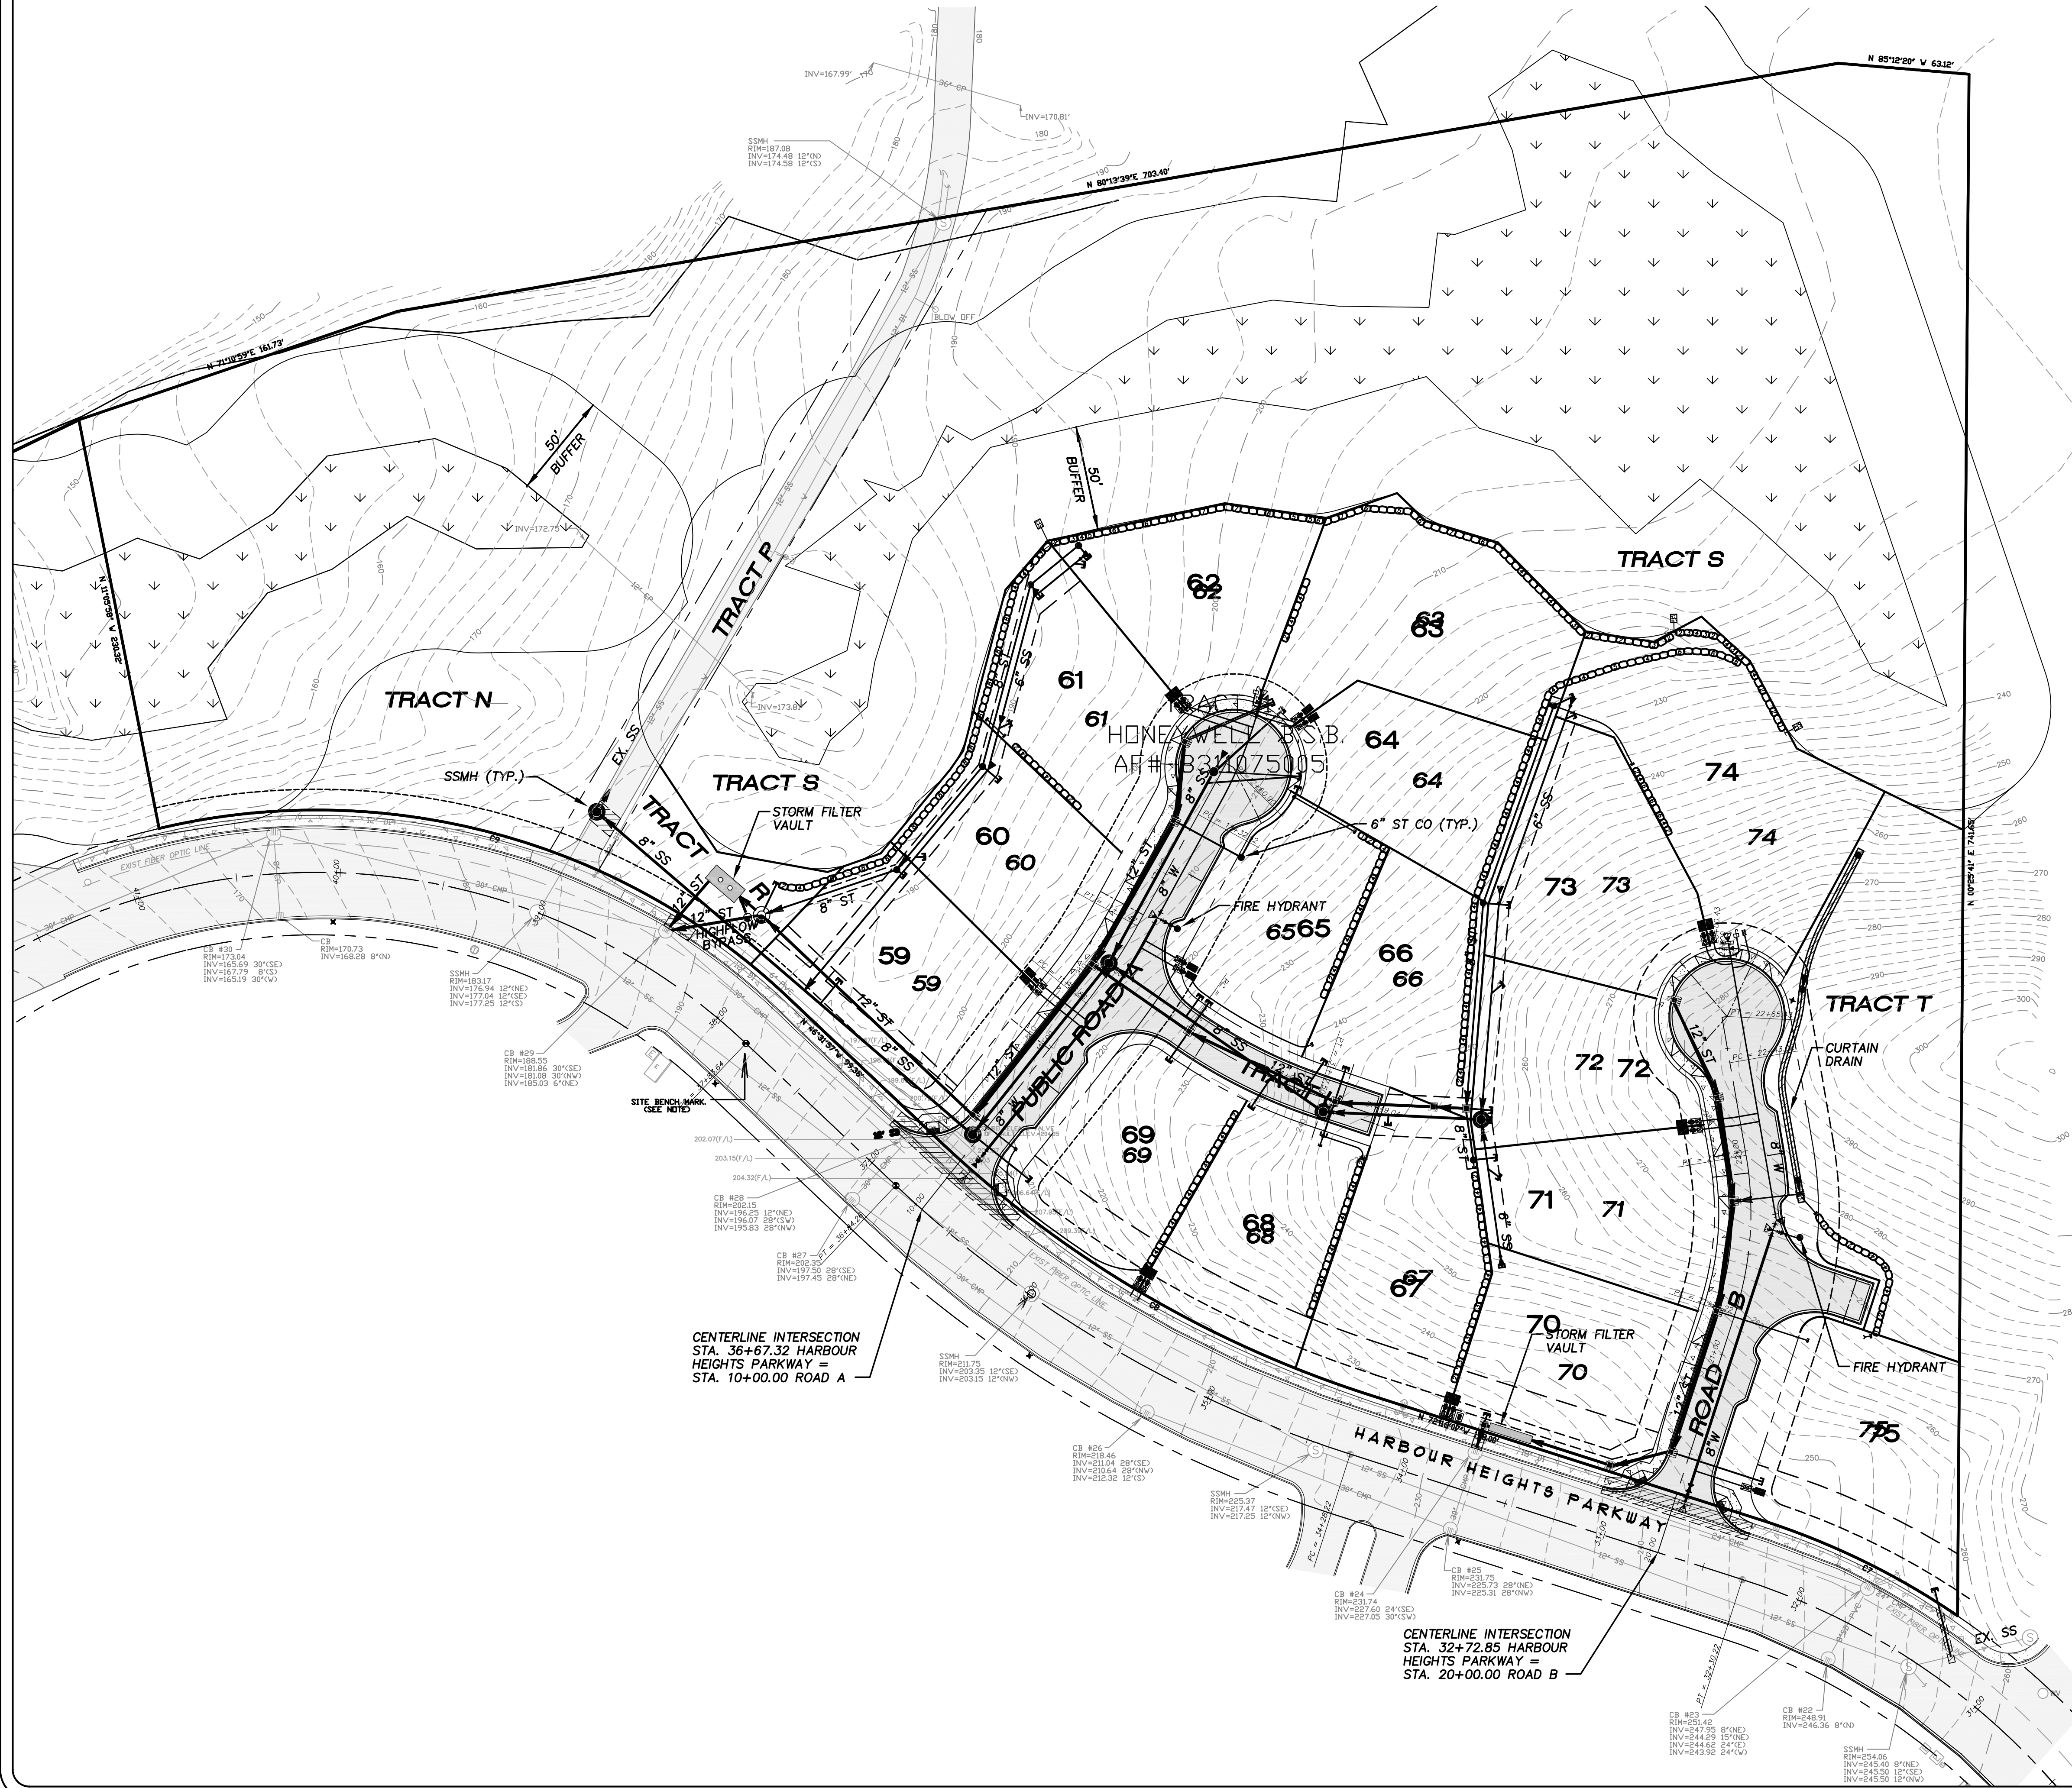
N 85°12'20" W 63.12'
INV=167.99'
INV=170.81'
SSMH
RIM=187.08
INV=174.48 12"(N)
INV=174.58 12"(S)
N 80°13'39"E 703.40'
BLOW OFF
N 71°10'59"E 161.73'
50' BUFFER
50' BUFFER
INV=172.75
TRACT P
TRACT S
N 00°20'11" W 230.32'
62 62
63 63
TRACT N
INV=173.8
61
61
TRACT HONEYWELL B.S.B. AF# 8311075005
64
64
74
74
SSMH (TYP.)
EX. SS
TRACT S
TRACT R
STORM FILTER VAULT
6" ST CO (TYP.)
60
60
73 73
N 00°25'41" E 741.53'
8" SS
12" ST
HIGHFLOW BYPASS
8" ST
FIRE HYDRANT
65 65
66
66
59
59
TRACT T
CURTAIN DRAIN
CB #30
RIM=173.04
INV=165.69 30"(SE)
INV=167.79 8"(S)
INV=165.19 30"(W)
CB
RIM=170.73
INV=168.28 8"(N)
SSMH
RIM=183.17
INV=176.94 12"(NE)
INV=177.04 12"(SE)
INV=177.25 12"(S)
PUBLIC ROAD A
12" ST
8" SS
TRACT
72 72
CB #29
RIM=188.55
INV=181.86 30"(SE)
INV=181.08 30"(NW)
INV=185.03 6"(NE)
SITE BENCH MARK (SEE NOTE)
69
69
71
71
202.07(F/L)
203.15(F/L)
204.32(F/L)
CB #28
RIM=202.15
INV=196.25 12"(NE)
INV=196.07 28"(SW)
INV=195.83 28"(NW)
68
68
CB #27
RIM=202.35
INV=197.50 28"(SE)
INV=197.45 28"(NE)
67
67
CENTERLINE INTERSECTION STA. 36+67.32 HARBOUR HEIGHTS PARKWAY = STA. 10+00.00 ROAD A
SSMH
RIM=211.75
INV=203.35 12"(SE)
INV=203.15 12"(NW)
70
STORM FILTER VAULT
70
FIRE HYDRANT
ROAD B
75
CB #26
RIM=218.46
INV=211.04 28"(SE)
INV=210.64 28"(NW)
INV=212.32 12"(S)
HARBOUR HEIGHTS PARKWAY
SSMH
RIM=225.37
INV=217.47 12"(SE)
INV=217.25 12"(NW)
CB #25
RIM=231.75
INV=225.73 28"(NE)
INV=225.31 28"(NW)
CB #24
RIM=231.74
INV=227.60 24"(SE)
INV=227.05 30"(SW)
CENTERLINE INTERSECTION STA. 32+72.85 HARBOUR HEIGHTS PARKWAY = STA. 20+00.00 ROAD B
EX. SS
CB #23
RIM=251.42
INV=247.95 8"(NE)
INV=244.29 15"(NE)
INV=244.62 24"(E)
INV=243.92 24"(W)
CB #22
RIM=248.91
INV=246.36 8"(N)
SSMH
RIM=254.06
INV=245.40 8"(NE)
INV=245.50 12"(SE)
INV=245.50 12"(NW)